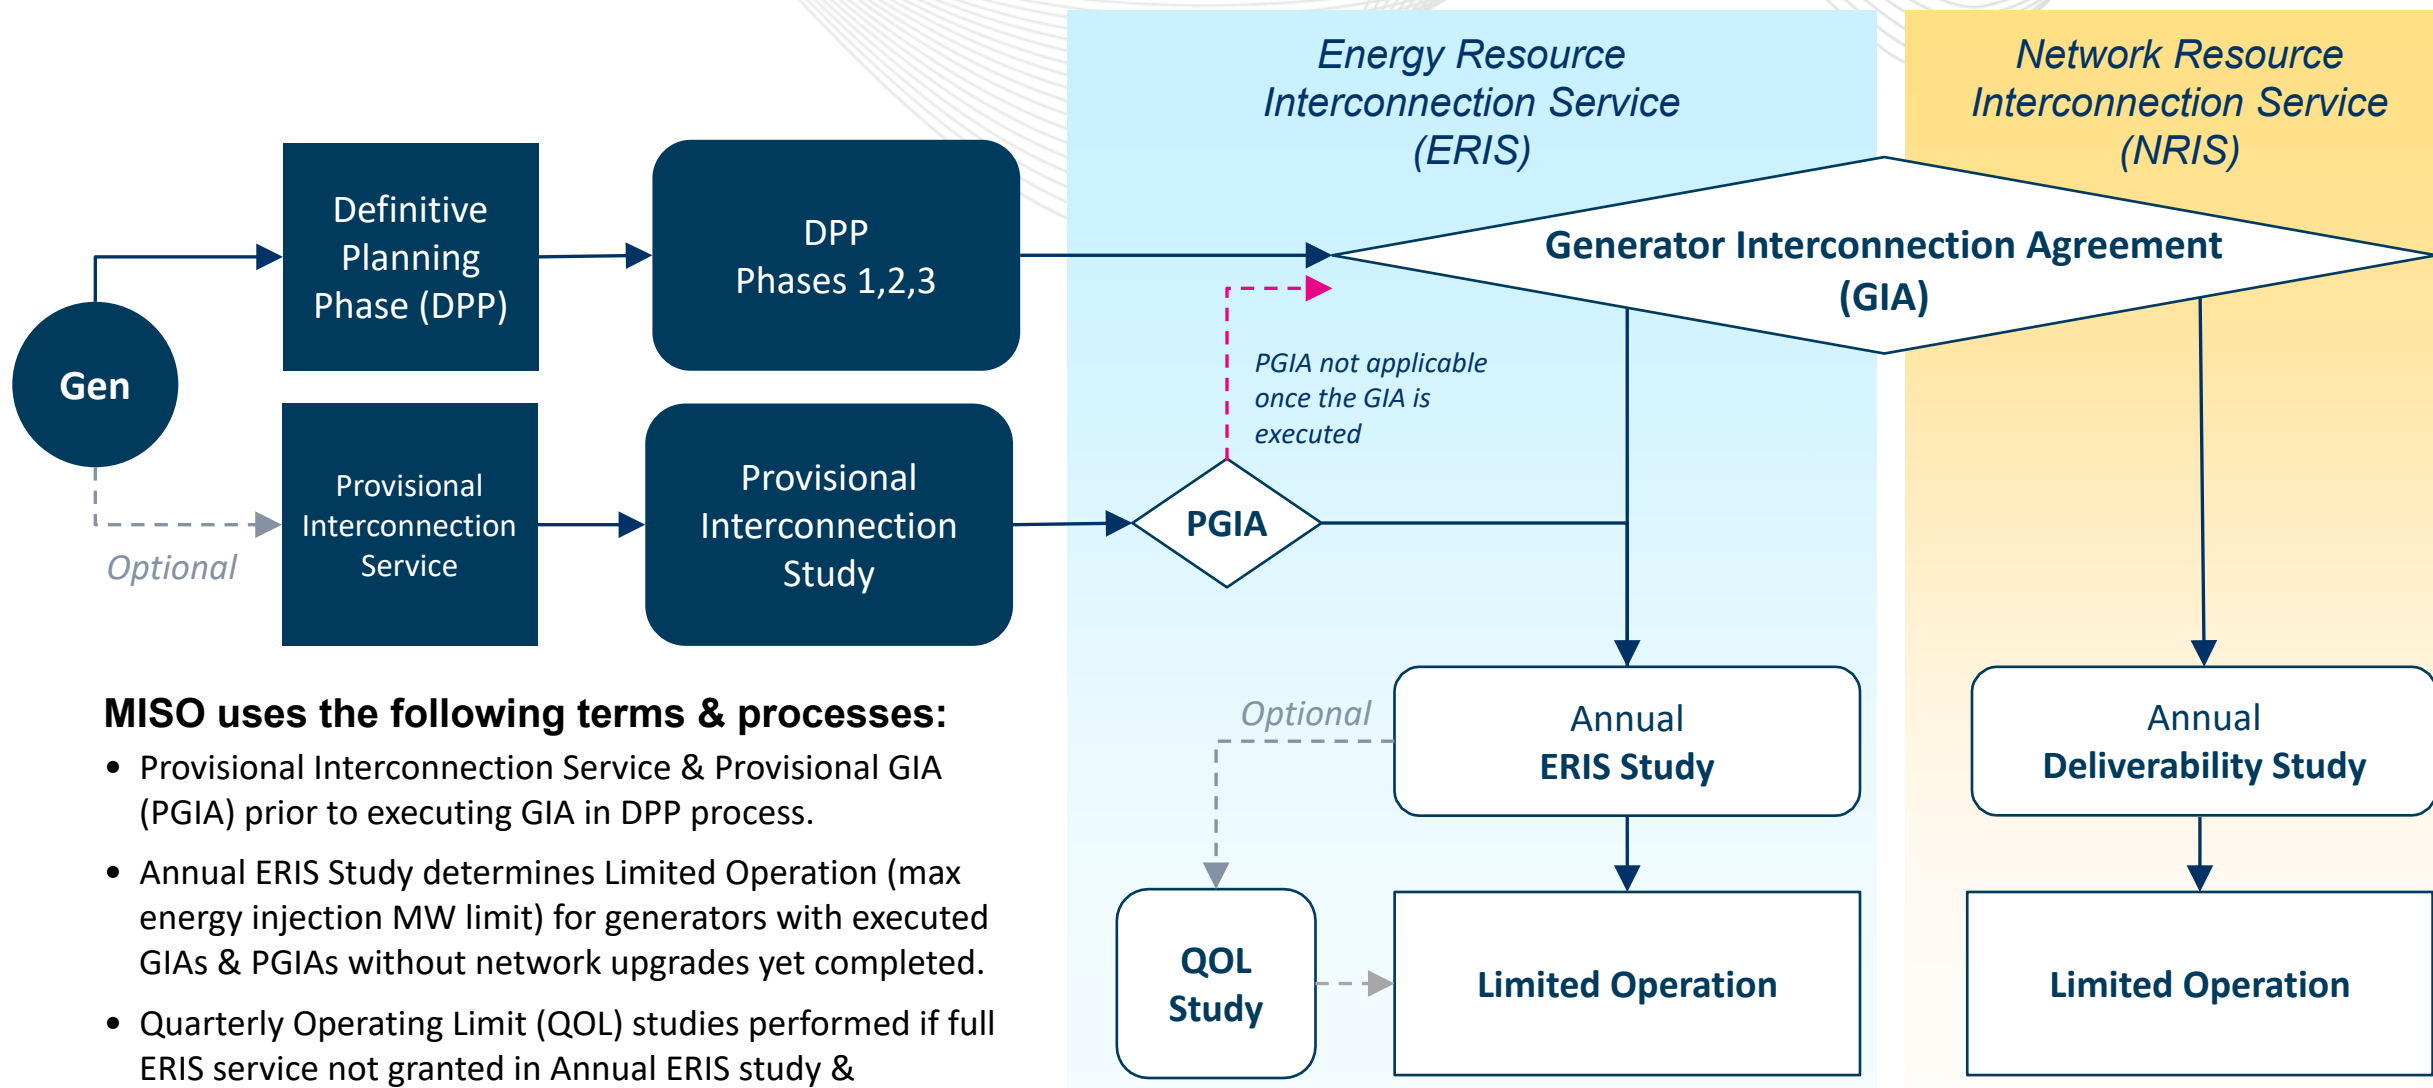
Energy Resource Interconnection Service (ERIS)

Network Resource Interconnection Service (NRIS)

Gen

Definitive Planning Phase (DPP)

DPP Phases 1,2,3

Generator Interconnection Agreement (GIA)

Optional

Provisional Interconnection Service

Provisional Interconnection Study

PGIA not applicable once the GIA is executed

PGIA

MISO uses the following terms & processes:

• Provisional Interconnection Service & Provisional GIA (PGIA) prior to executing GIA in DPP process.

• Annual ERIS Study determines Limited Operation (max energy injection MW limit) for generators with executed GIAs & PGIAs without network upgrades yet completed.

• Quarterly Operating Limit (QOL) studies performed if full ERIS service not granted in Annual ERIS study &

Optional

Annual ERIS Study

Annual Deliverability Study

QOL Study

Limited Operation

Limited Operation